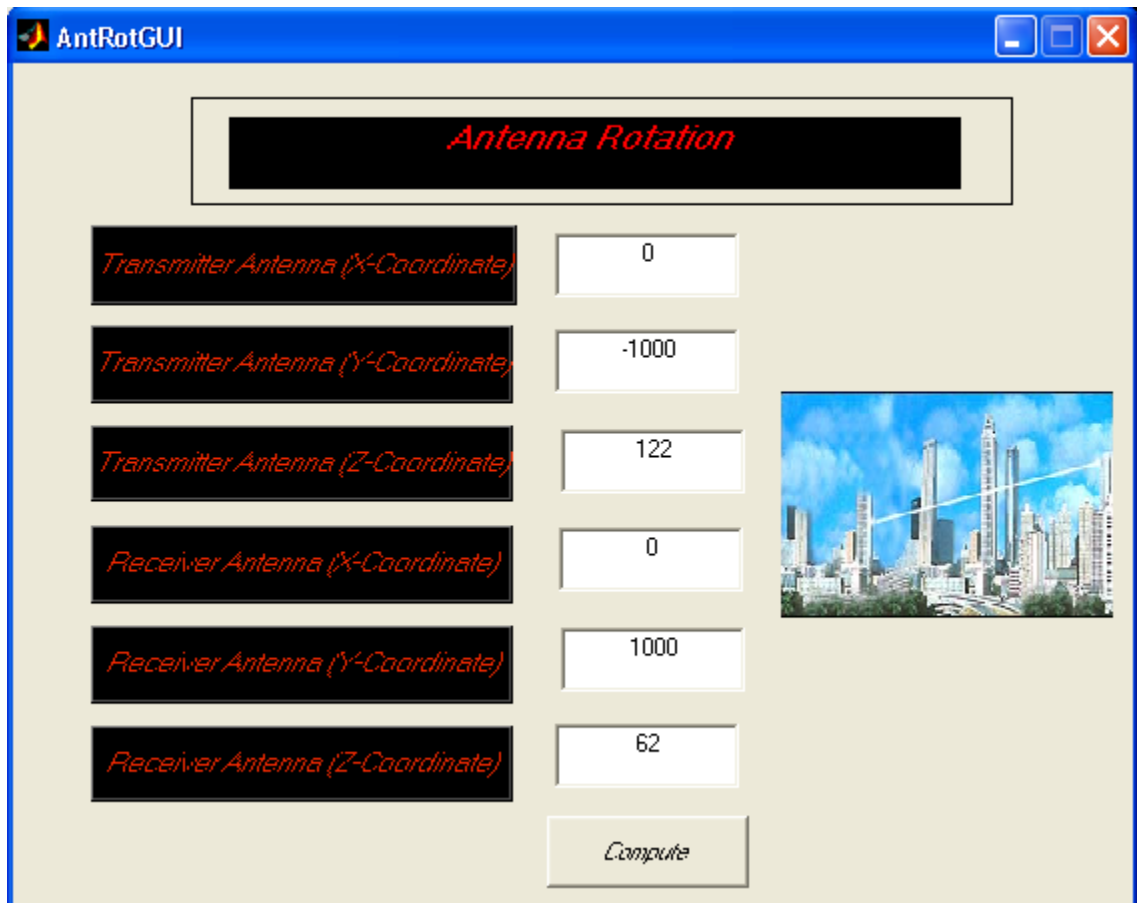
AntRotGUI

Antenna Rotation

Transmitter Antenna (X-Coordinate)
0

Transmitter Antenna (Y-Coordinate)
-1000

Transmitter Antenna (Z-Coordinate)
122

Receiver Antenna (X-Coordinate)
0

Receiver Antenna (Y-Coordinate)
1000

Receiver Antenna (Z-Coordinate)
62

Compute